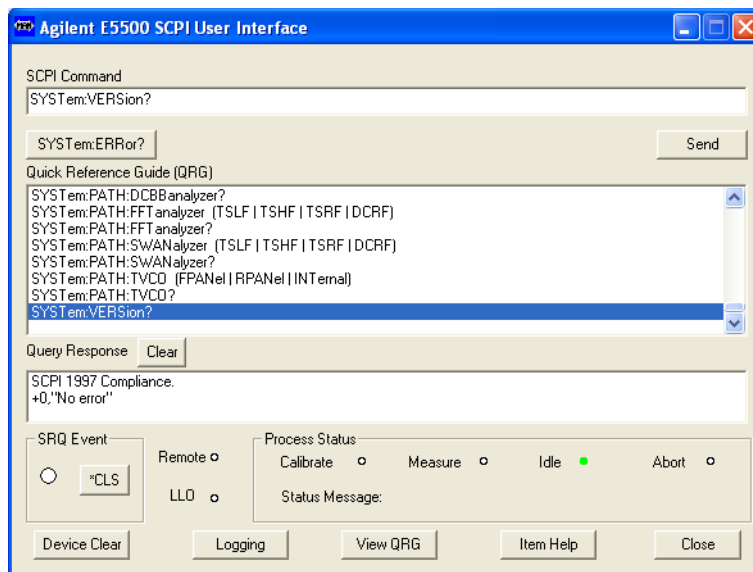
Agilent E5500 SCPI User Interface

SCPI Command

SYSTem:VERSion?

SYSTem:ERRor?

Send

Quick Reference Guide (QRG)

SYSTem:PATH:DCBBanalyzer?
SYSTem:PATH:FFTanalyzer (TSLF | TSHF | TSRF | DCRF)
SYSTem:PATH:FFTanalyzer?
SYSTem:PATH:SWANalyzer (TSLF | TSHF | TSRF | DCRF)
SYSTem:PATH:SWANalyzer?
SYSTem:PATH:TVCO (FPANel | RPANel | INTernal)
SYSTem:PATH:TVCO?
SYSTem:VERSion?

Query Response

Clear

SCPI 1997 Compliance.
+0,"No error"

SRQ Event

*CLS

Remote

LLO

Process Status

Calibrate

Measure

Idle

Abort

Status Message:

Device Clear

Logging

View QRG

Item Help

Close